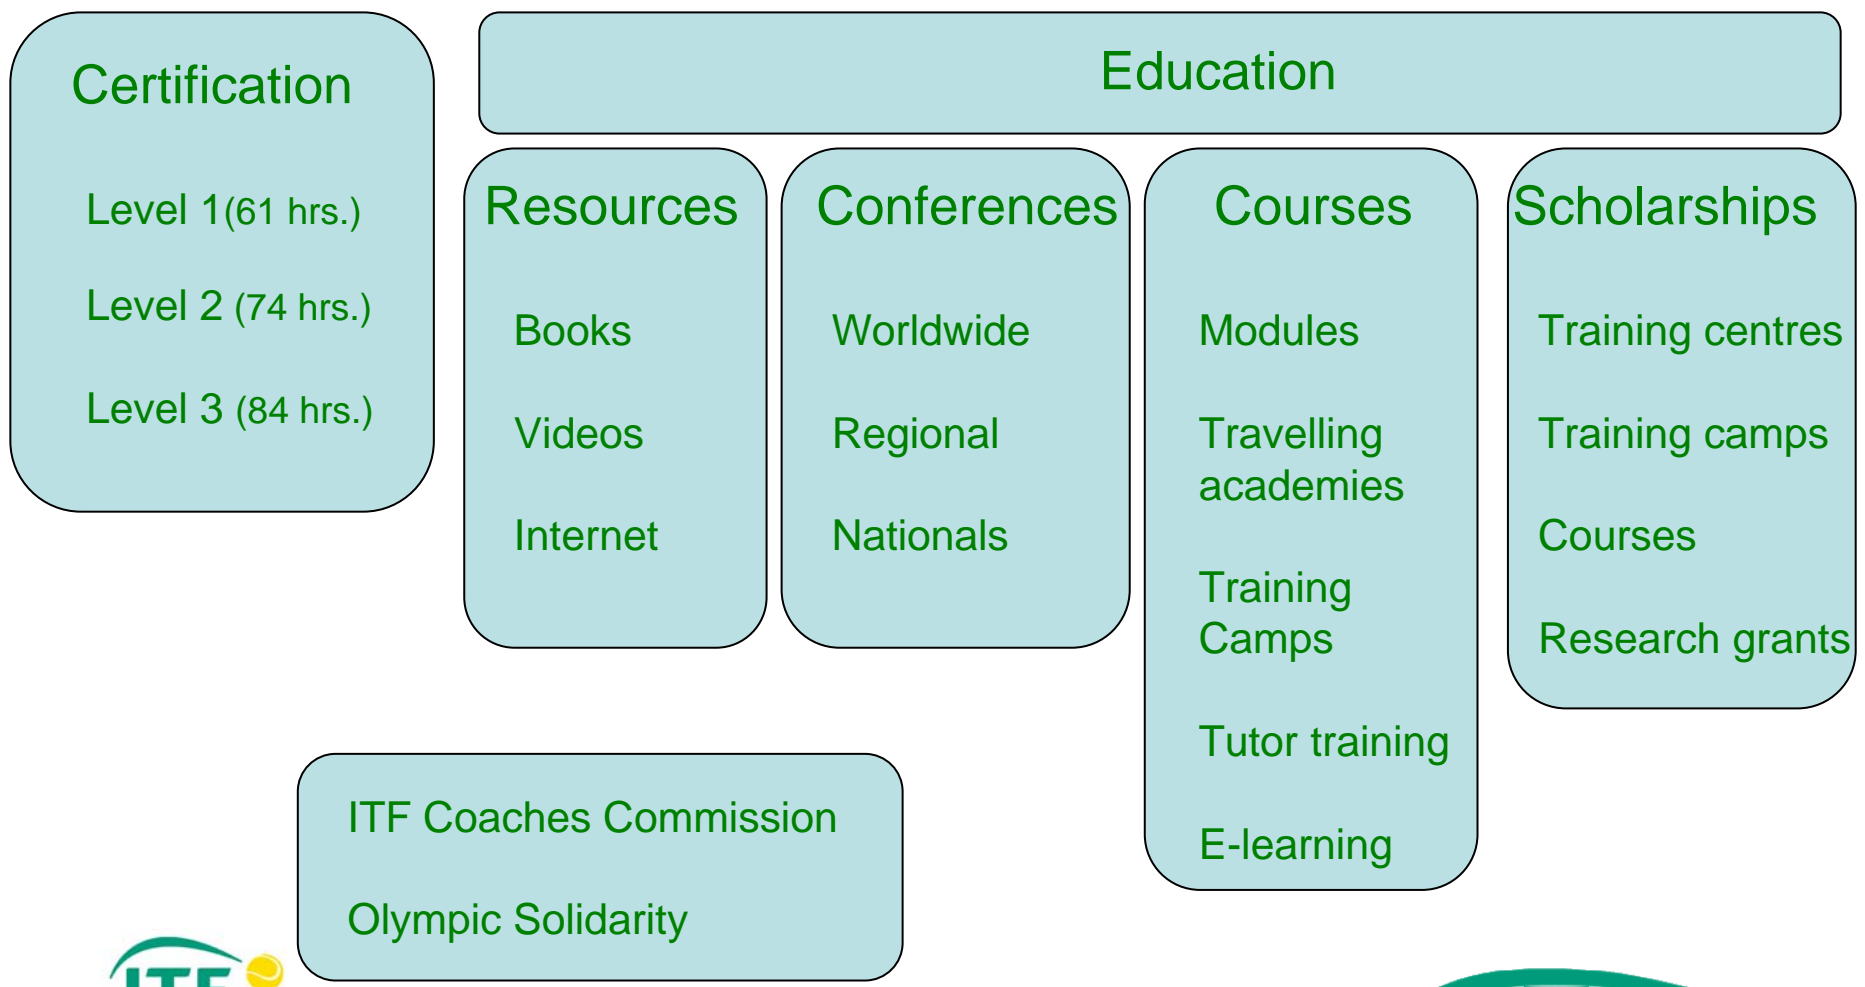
Certification

Level 1(61 hrs.)

Level 2 (74 hrs.)

Level 3 (84 hrs.)

Education

Resources

Books

Videos

Internet

Conferences

Worldwide

Regional

Nationals

Courses

Modules

Travelling academies

Training Camps

Tutor training

E-learning

Scholarships

Training centres

Training camps

Courses

Research grants

ITF Coaches Commission

Olympic Solidarity

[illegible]